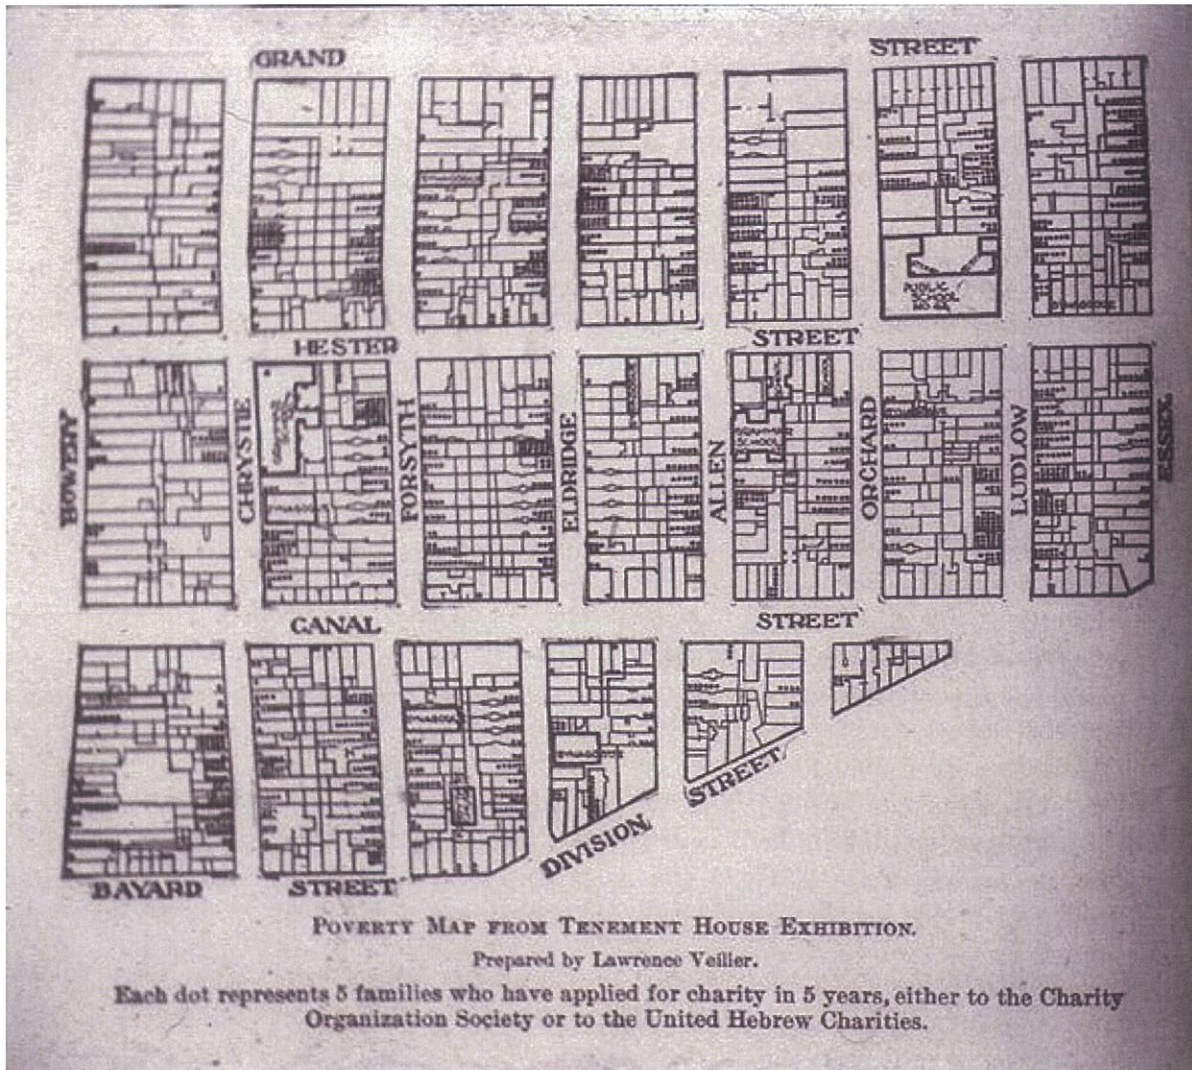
GRAND

STREET

PUBLIC SCHOOL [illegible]

HESTER

STREET

BOWERY

CHRYSTIE

FORSYTH

ELDRIDGE

ALLEN

GRAMMAR SCHOOL

ORCHARD

LUDLOW

ESSEX

CANAL

STREET

BAYARD

STREET

DIVISION

STREET

POVERTY MAP FROM TENEMENT HOUSE EXHIBITION.

Prepared by Lawrence Veiller.

Each dot represents 5 families who have applied for charity in 5 years, either to the Charity Organization Society or to the United Hebrew Charities.